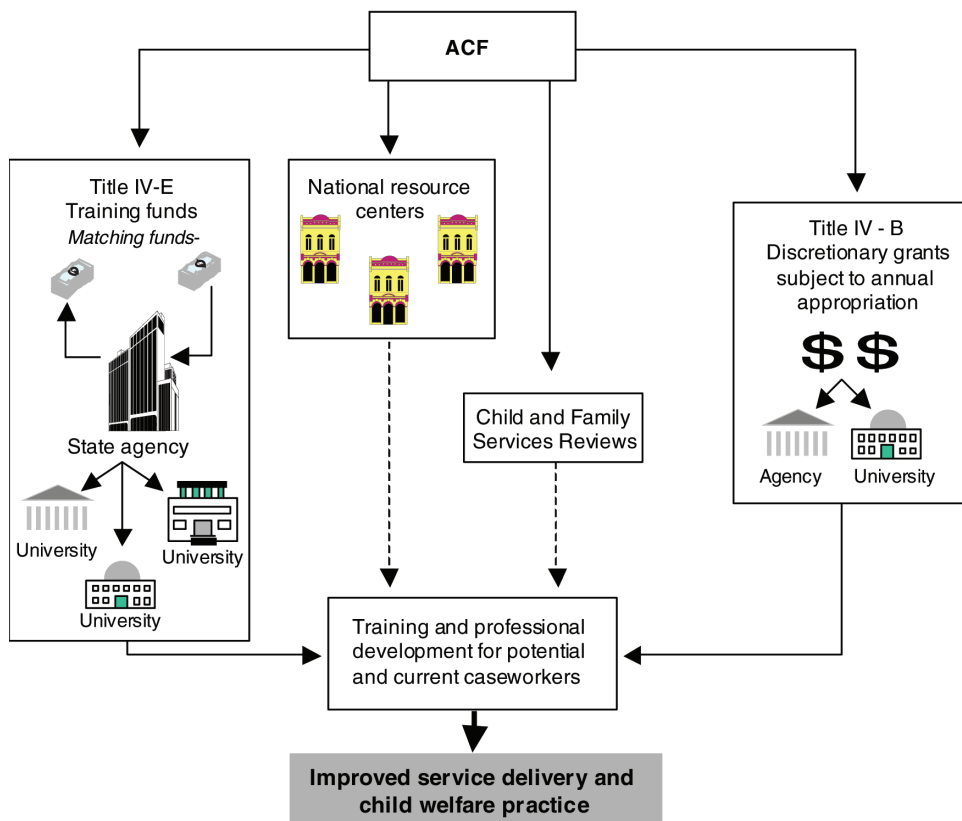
ACF

Title IV-E
Training funds
*Matching funds-*

State agency

University

University

University

National resource centers

Child and Family Services Reviews

Title IV - B
Discretionary grants subject to annual appropriation

$ $

Agency

University

Training and professional development for potential and current caseworkers

Improved service delivery and child welfare practice